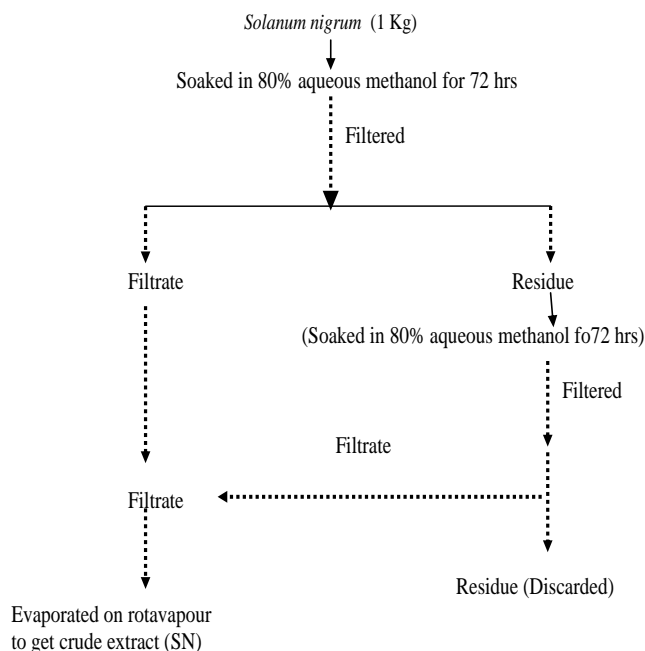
Solanum nigrum (1 Kg)

Soaked in 80% aqueous methanol for 72 hrs

Filtered

Filtrate

Residue

(Soaked in 80% aqueous methanol fo72 hrs)

Filtered

Filtrate

Filtrate

Residue (Discarded)

Evaporated on rotavapour to get crude extract (SN)